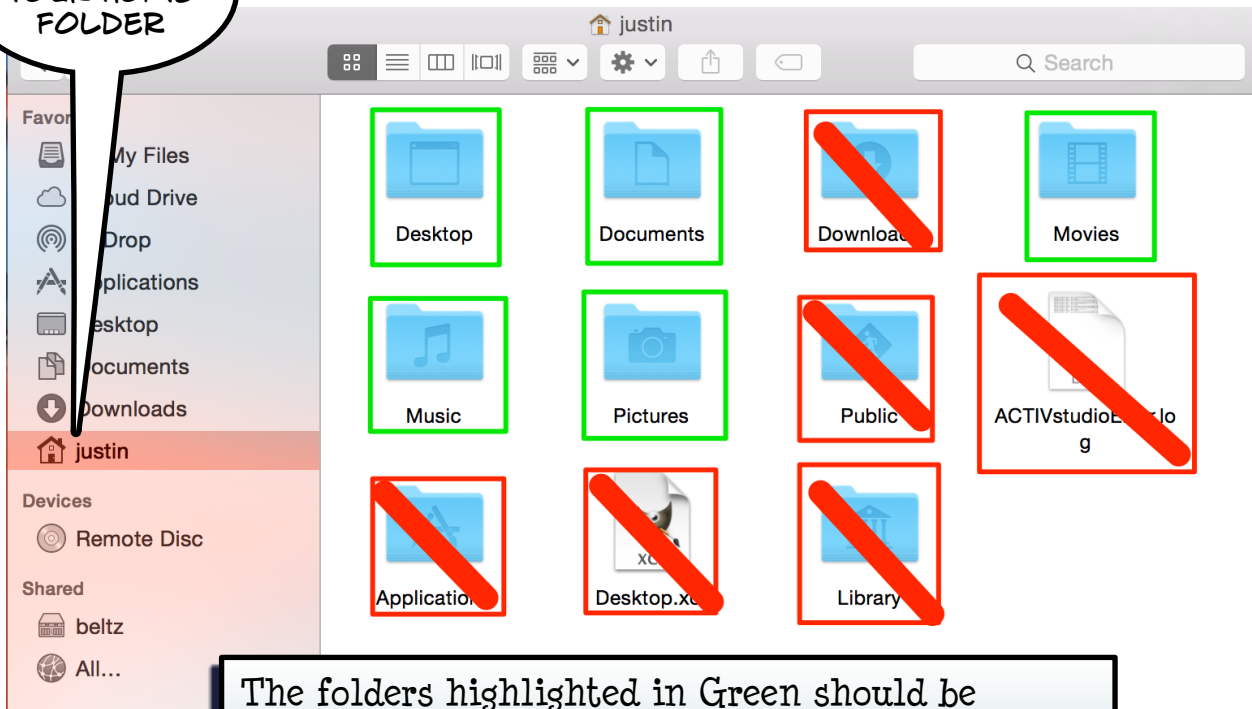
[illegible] FOLDER

justin

Search

Favor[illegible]
My Files
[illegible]ud Drive
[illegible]Drop
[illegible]pplications
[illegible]esktop
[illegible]ocuments
Downloads
justin

Devices
Remote Disc

Shared
beltz
All...

Desktop
Documents
Downloa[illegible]
Movies
Music
Pictures
Public
ACTIVstudioE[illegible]r.log
Applicatio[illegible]
Desktop.x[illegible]
Library

The folders highlighted in Green should be